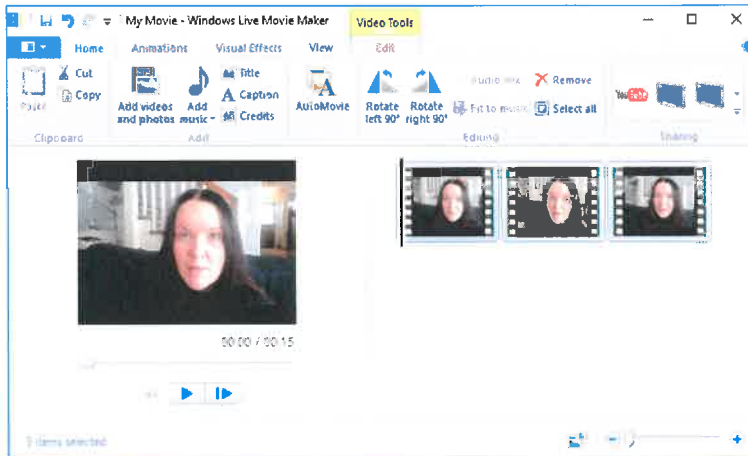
My Movie - Windows Live Movie Maker
Video Tools
Home
Animations
Visual Effects
View
Edit
Paste
Cut
Copy
Clipboard
Add videos and photos
Add music
Title
Caption
Credits
Add
AutoMovie
Rotate left 90°
Rotate right 90°
Audio mix
Fit to music
Remove
Select all
Editing
YouTube
Sharing
00:00 / 00:15
3 items selected